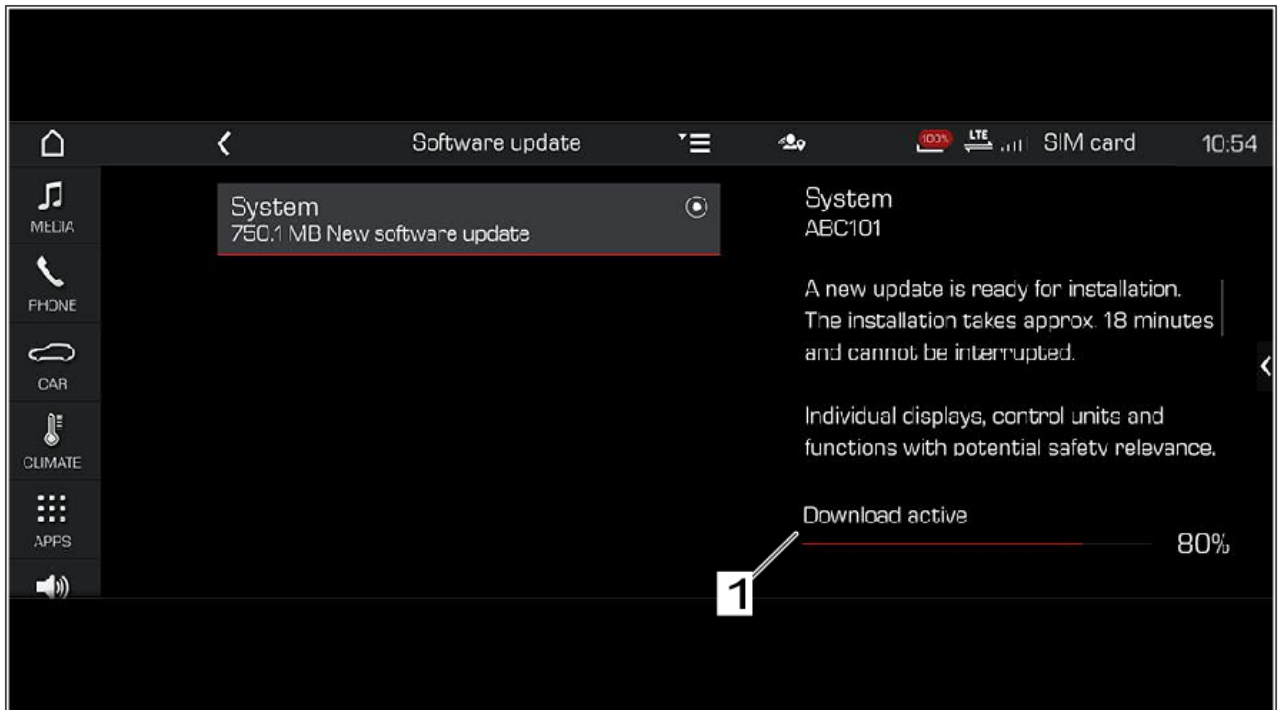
Software update

100%

LTE

SIM card

10:54

MEDIA

PHONE

CAR

CLIMATE

APPS

System
750.1 MB New software update

System
ABC101

A new update is ready for installation. The installation takes approx. 18 minutes and cannot be interrupted.

Individual displays, control units and functions with potential safety relevance.

Download active

80%

1